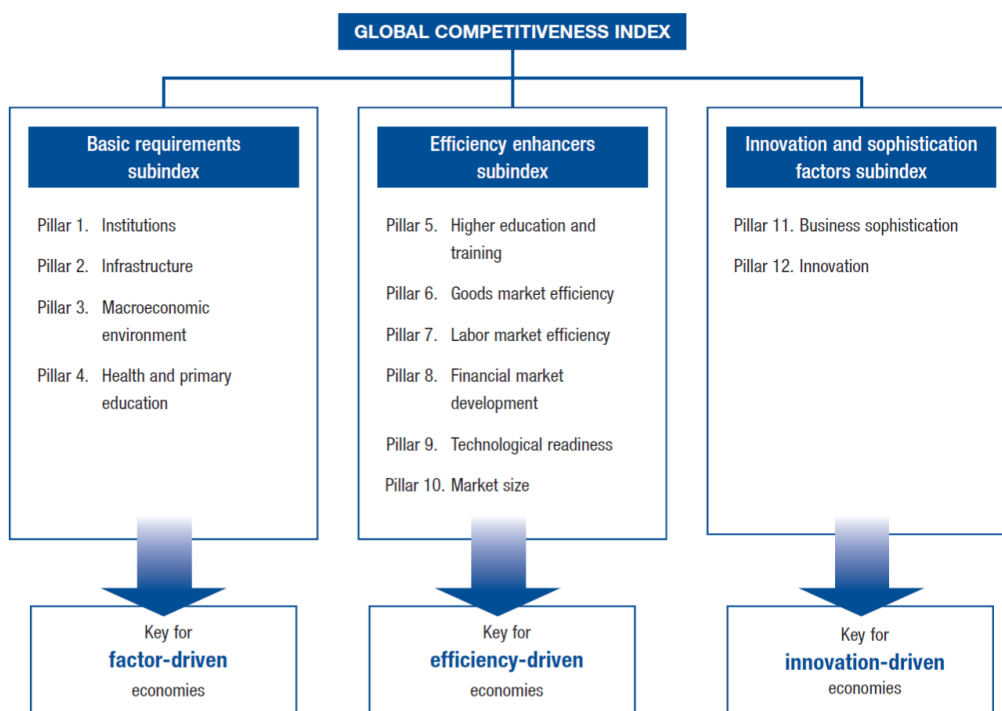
GLOBAL COMPETITIVENESS INDEX

Basic requirements subindex

Pillar 1. Institutions

Pillar 2. Infrastructure

Pillar 3. Macroeconomic environment

Pillar 4. Health and primary education

Efficiency enhancers subindex

Pillar 5. Higher education and training

Pillar 6. Goods market efficiency

Pillar 7. Labor market efficiency

Pillar 8. Financial market development

Pillar 9. Technological readiness

Pillar 10. Market size

Innovation and sophistication factors subindex

Pillar 11. Business sophistication

Pillar 12. Innovation

Key for
factor-driven
economies

Key for
efficiency-driven
economies

Key for
innovation-driven
economies